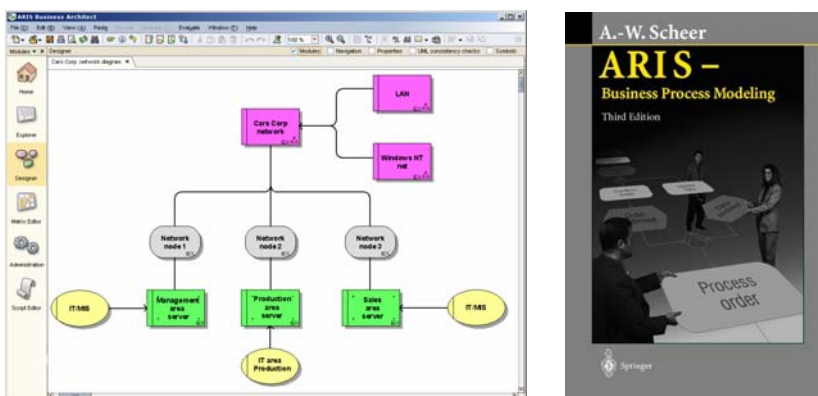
ARIS Business Architect

File (F) Edit (E) View (V) Paste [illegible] Evaluate Window (F) Help

Modules Designer

Cars Corp. network diagram

Modules Navigation Properties UML consistency checks Symbols

Home

Explorer

Designer

Matrix Editor

Administration

Script Editor

Cars Corp network

LAN

Windows NT net

Network node 1

Network node 2

Network node 3

IT/MIS

Management area server

'Production' area server

Sales area server

IT/MIS

IT area Production

A.-W. Scheer

ARIS –

Business Process Modeling

Third Edition

Process order

Springer